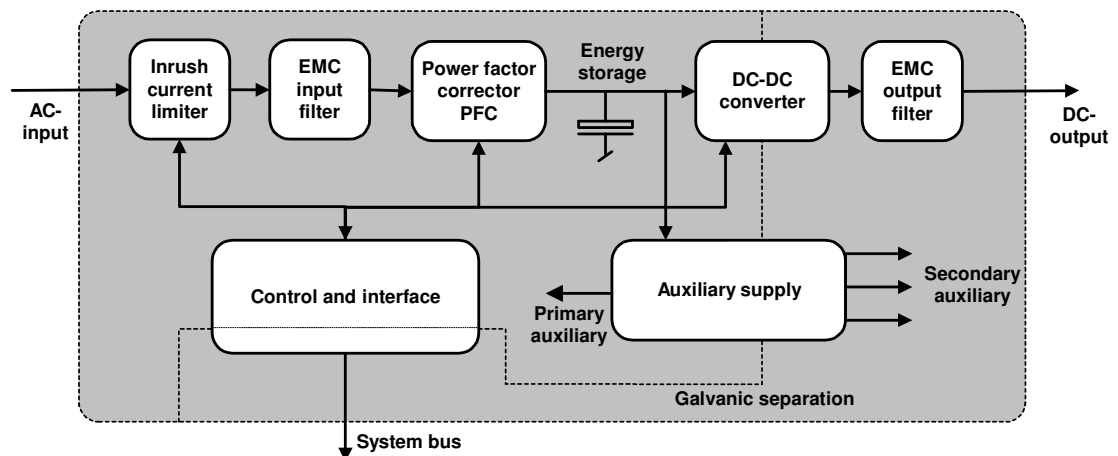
AC-input

Inrush current limiter

EMC input filter

Power factor corrector PFC

Energy storage

DC-DC converter

EMC output filter

DC-output

Control and interface

Auxiliary supply

Primary auxiliary

Secondary auxiliary

Galvanic separation

System bus